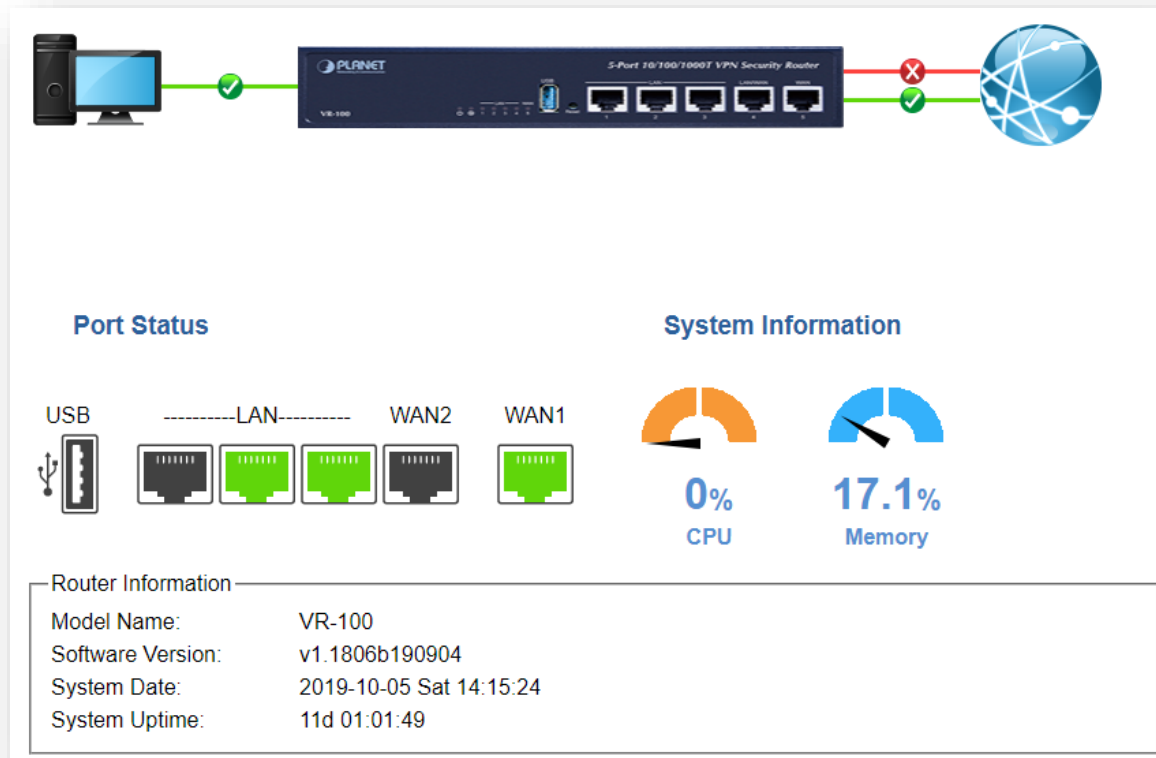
PLANET

5-Port 10/100/1000T VPN Security Router

VR-100

USB

LAN

LAN/WAN

WAN

1 2 3 4 5

Port Status

System Information

USB

----------LAN----------

WAN2

WAN1

0%

CPU

17.1%

Memory

Router Information

Model Name: VR-100

Software Version: v1.1806b190904

System Date: 2019-10-05 Sat 14:15:24

System Uptime: 11d 01:01:49